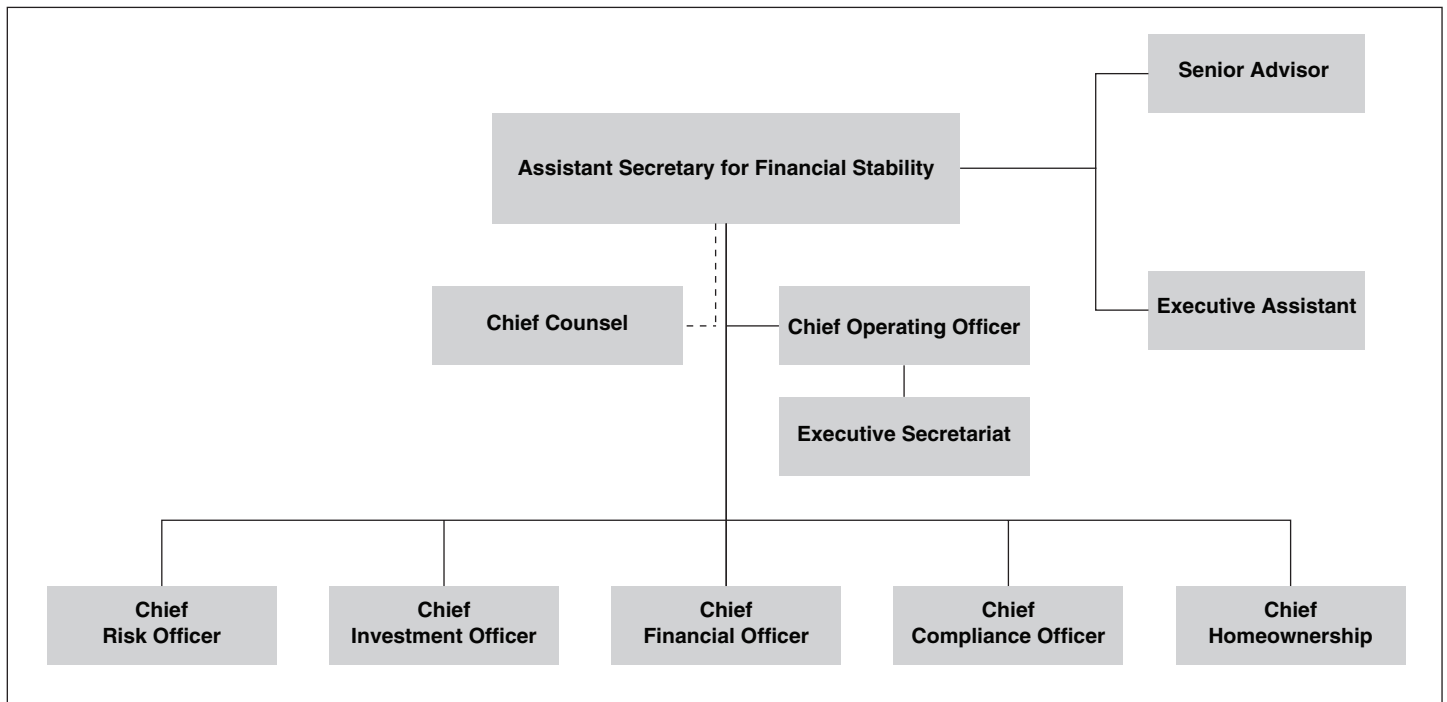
Senior Advisor

Assistant Secretary for Financial Stability

Executive Assistant

Chief Counsel

Chief Operating Officer

Executive Secretariat

Chief
Risk Officer

Chief
Investment Officer

Chief
Financial Officer

Chief
Compliance Officer

Chief
Homeownership